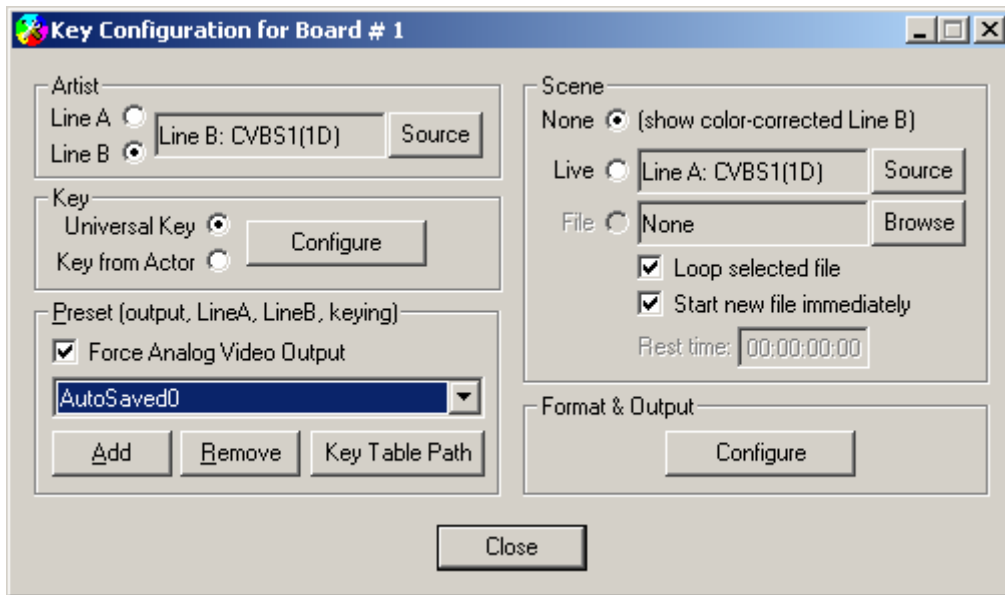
Key Configuration for Board # 1

Artist
Line A
Line B
Line B: CVBS1(1D)
Source

Key
Universal Key
Key from Actor
Configure

Preset (output, LineA, LineB, keying)
Force Analog Video Output
AutoSaved0
Add
Remove
Key Table Path

Scene
None (show color-corrected Line B)
Live
Line A: CVBS1(1D)
Source
File
None
Browse
Loop selected file
Start new file immediately
Rest time: 00:00:00:00

Format & Output
Configure

Close